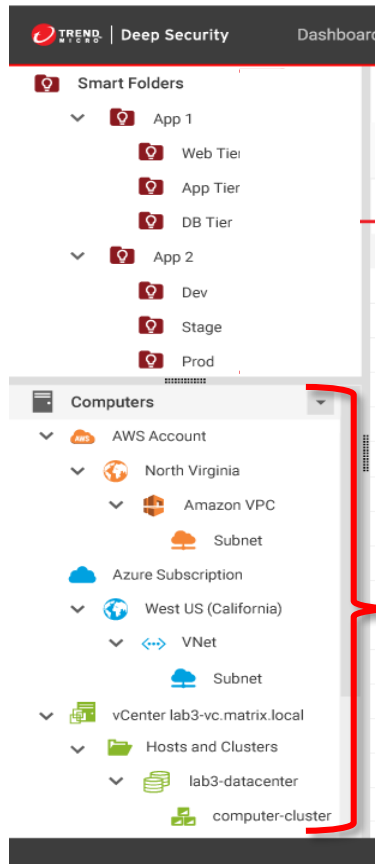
TREND MICRO | Deep Security Dashboard

Smart Folders
App 1
Web Tier
App Tier
DB Tier
App 2
Dev
Stage
Prod

Computers
AWS
AWS Account
North Virginia
Amazon VPC
Subnet
Azure Subscription
West US (California)
VNet
Subnet
vCenter lab3-vc.matrix.local
Hosts and Clusters
lab3-datacenter
computer-cluster